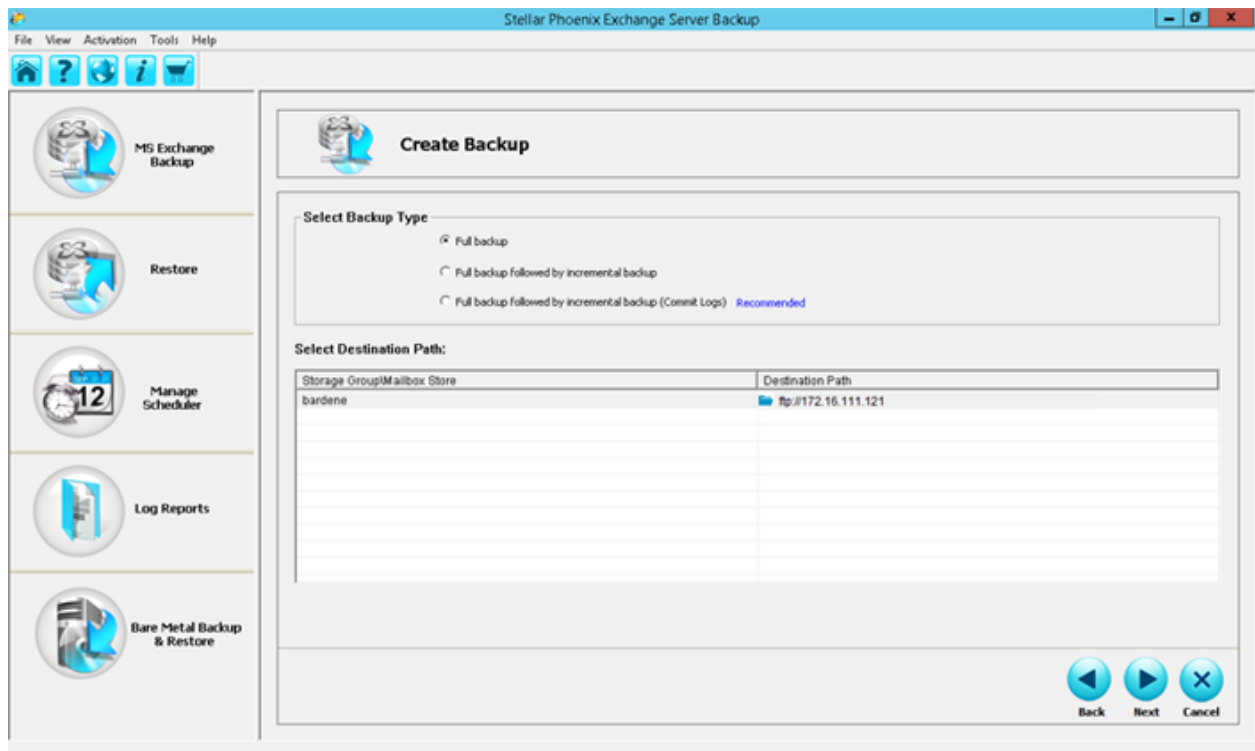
Stellar Phoenix Exchange Server Backup

File View Activation Tools Help

MS Exchange Backup

Restore

12

Manage Scheduler

Log Reports

Bare Metal Backup & Restore

Create Backup

Select Backup Type

Full backup

Full backup followed by incremental backup

Full backup followed by incremental backup (Commit Logs) Recommended

Select Destination Path:

| Storage Group\Mailbox Store | Destination Path |
|---|---|
| bardene | ftp://172.16.111.121 |

Back Next Cancel